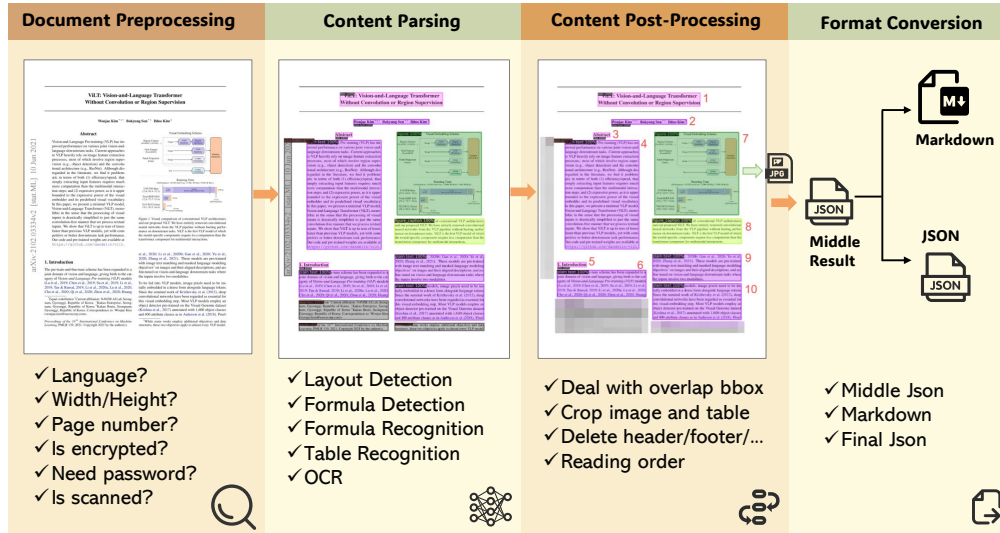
Document Preprocessing

ViLT: Vision-and-Language Transformer Without Convolution or Region Supervision

✓ Language?
✓ Width/Height?
✓ Page number?
✓ Is encrypted?
✓ Need password?
✓ Is scanned?

Content Parsing

✓ Layout Detection
✓ Formula Detection
✓ Formula Recognition
✓ Table Recognition
✓ OCR

Content Post-Processing

1
2
3
4
5
6
7
8
9
10

✓ Deal with overlap bbox
✓ Crop image and table
✓ Delete header/footer/...
✓ Reading order

Format Conversion

JPG

JSON
Middle Result

M↓
Markdown

JSON
JSON

✓ Middle Json
✓ Markdown
✓ Final Json